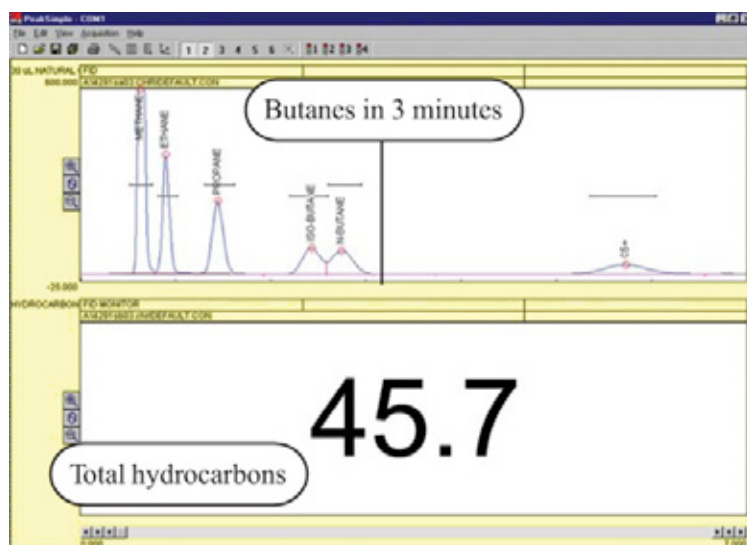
PeakSimple - COM1

File Edit View Acquisition Help

1 2 3 4 5 6

30 uL NATURAL FID

800.000 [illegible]DEFAULT.CON

Butanes in 3 minutes

METHANE

ETHANE

PROPANE

ISO-BUTANE

N-BUTANE

C5+

-25.000

HYDROCARBON FID MONITOR

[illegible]DEFAULT.CON

45.7

Total hydrocarbons

0.000